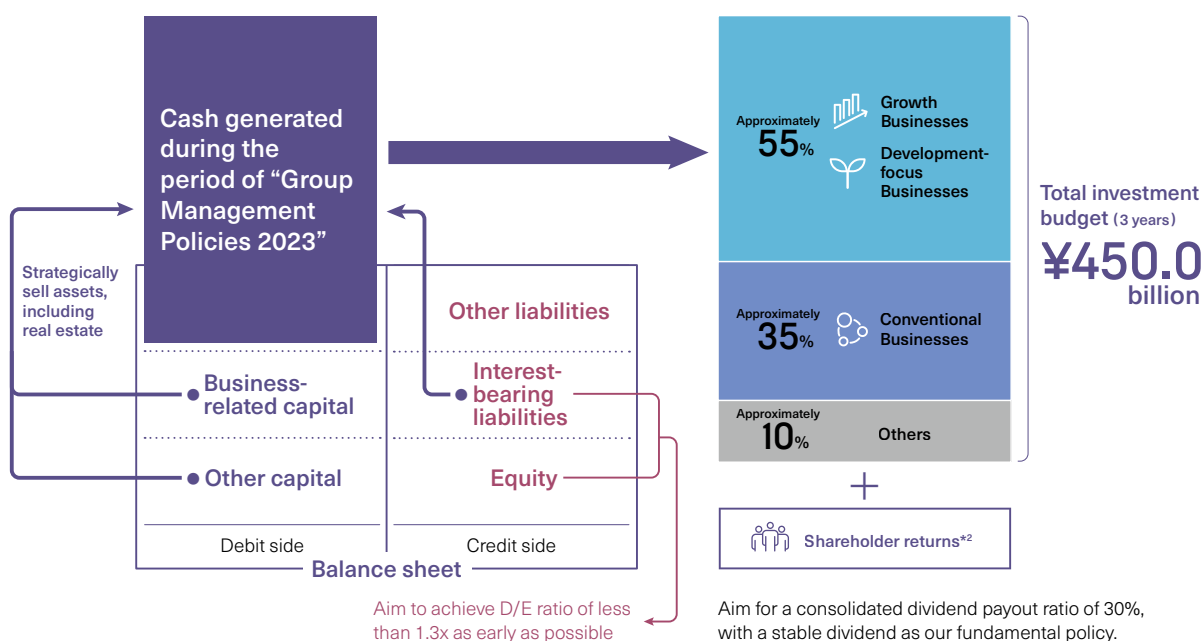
Cash generated during the period of “Group Management Policies 2023”

Strategically sell assets, including real estate

Business-related capital

Other capital

Other liabilities

Interest-bearing liabilities

Equity

Debit side

Credit side

Balance sheet

Aim to achieve D/E ratio of less than 1.3x as early as possible

Approximately 55%

Growth Businesses

Development-focus Businesses

Approximately 35%

Conventional Businesses

Approximately 10%

Others

Total investment budget (3 years)

¥450.0 billion

+

Shareholder returns*2

Aim for a consolidated dividend payout ratio of 30%, with a stable dividend as our fundamental policy.